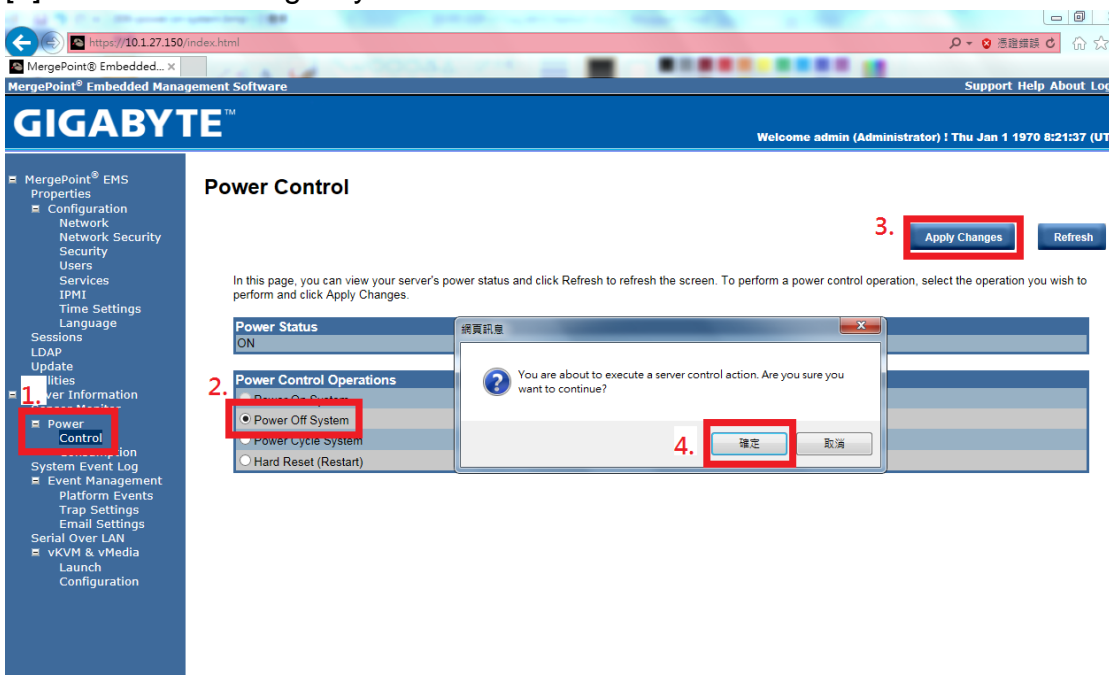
https://10.1.27.150/index.html
憑證錯誤
MergePoint® Embedded... ×
MergePoint® Embedded Management Software
Support Help About Log
GIGABYTE™
Welcome admin (Administrator) ! Thu Jan 1 1970 8:21:37 (UT

MergePoint® EMS
Properties
Configuration
Network
Network Security
Security
Users
Services
IPMI
Time Settings
Language
Sessions
LDAP
Update
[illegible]ilities
1. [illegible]ver Information
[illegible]
Power
Control
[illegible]nsumption
System Event Log
Event Management
Platform Events
Trap Settings
Email Settings
Serial Over LAN
vKVM & vMedia
Launch
Configuration

Power Control

3. Apply Changes
Refresh

In this page, you can view your server's power status and click Refresh to refresh the screen. To perform a power control operation, select the operation you wish to perform and click Apply Changes.

Power Status
ON

2. Power Control Operations
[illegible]
Power Off System
Power Cycle System
Hard Reset (Restart)

網頁訊息
You are about to execute a server control action. Are you sure you want to continue?
4. 確定
取消